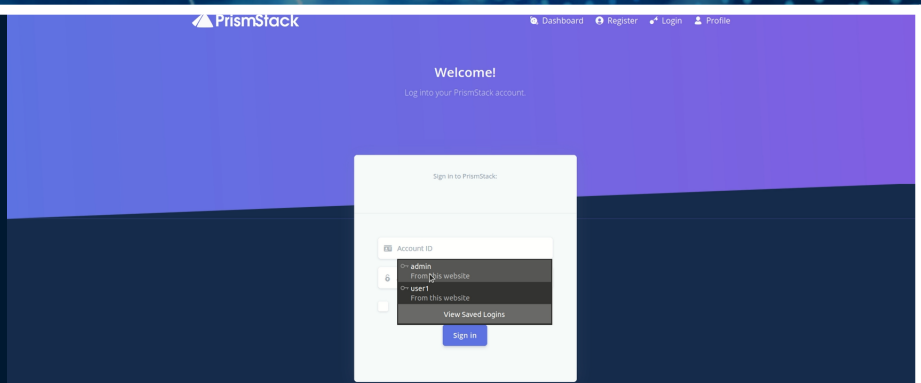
PrismStack

Dashboard Register Login Profile

Welcome!

Log into your PrismStack account.

Sign in to PrismStack:

Account ID

admin
From this website

user1
From this website

View Saved Logins

Sign in